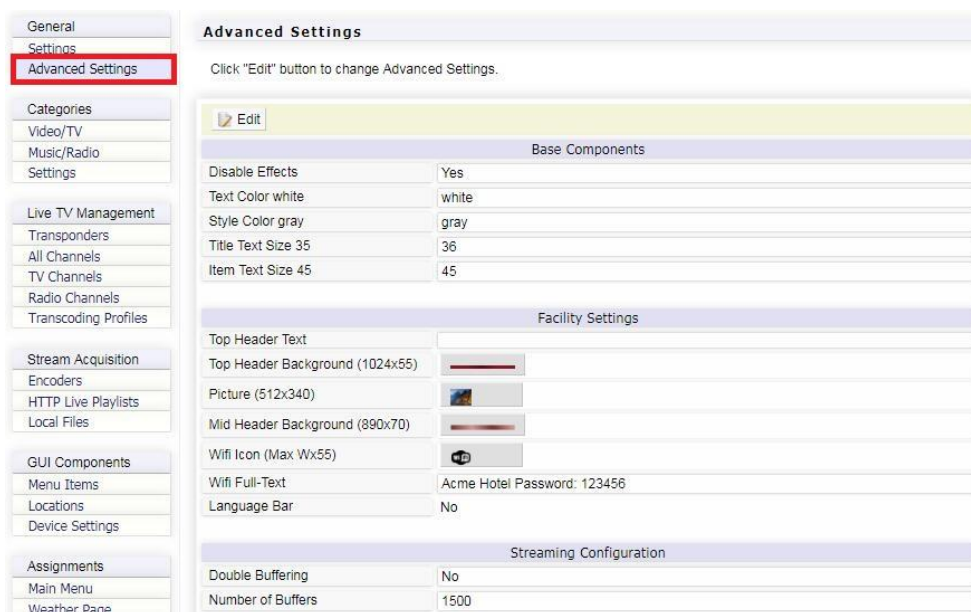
General
Settings
Advanced Settings

Categories
Video/TV
Music/Radio
Settings

Live TV Management
Transponders
All Channels
TV Channels
Radio Channels
Transcoding Profiles

Stream Acquisition
Encoders
HTTP Live Playlists
Local Files

GUI Components
Menu Items
Locations
Device Settings

Assignments
Main Menu
Weather Page

Advanced Settings

Click "Edit" button to change Advanced Settings.

Edit

| Base Components | |
|---|---|
| Disable Effects | Yes |
| Text Color white | white |
| Style Color gray | gray |
| Title Text Size 35 | 36 |
| Item Text Size 45 | 45 |

| Facility Settings | |
|---|---|
| Top Header Text | |
| Top Header Background (1024x55) | |
| Picture (512x340) | |
| Mid Header Background (890x70) | |
| Wifi Icon (Max Wx55) | |
| Wifi Full-Text | Acme Hotel Password: 123456 |
| Language Bar | No |

| Streaming Configuration | |
|---|---|
| Double Buffering | No |
| Number of Buffers | 1500 |